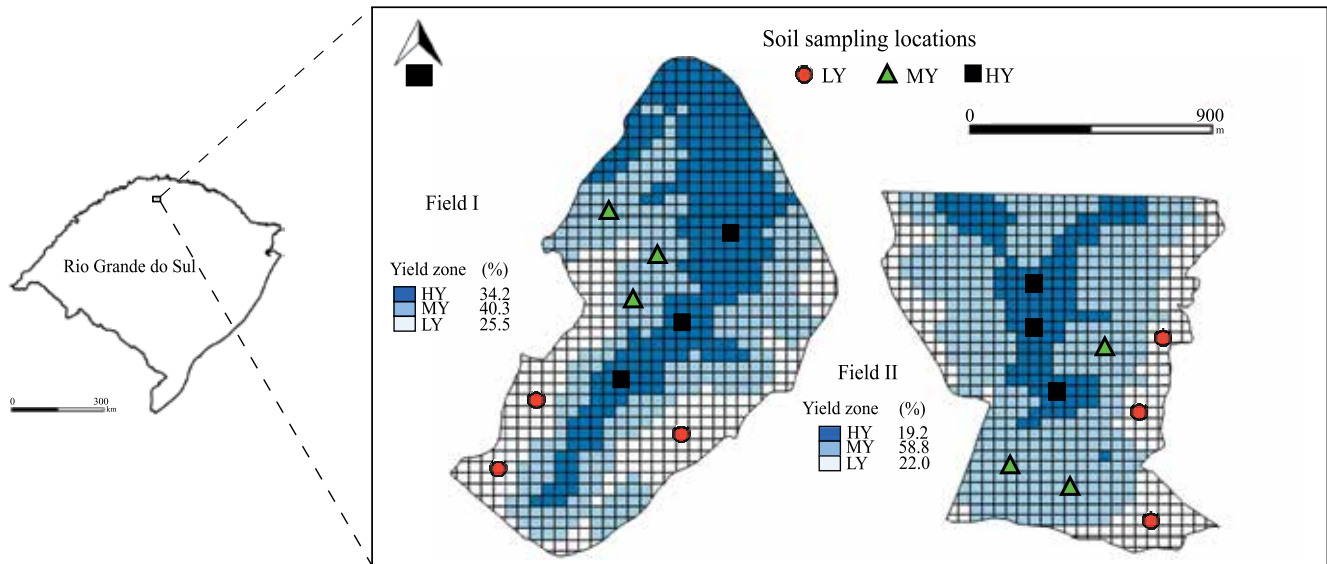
Rio Grande do Sul

0 300 km

Soil sampling locations

LY MY HY

0 900 m

Field I

Yield zone (%)

| | |
|---|---|
| HY | 34.2 |
| MY | 40.3 |
| LY | 25.5 |

Field II

Yield zone (%)

| | |
|---|---|
| HY | 19.2 |
| MY | 58.8 |
| LY | 22.0 |